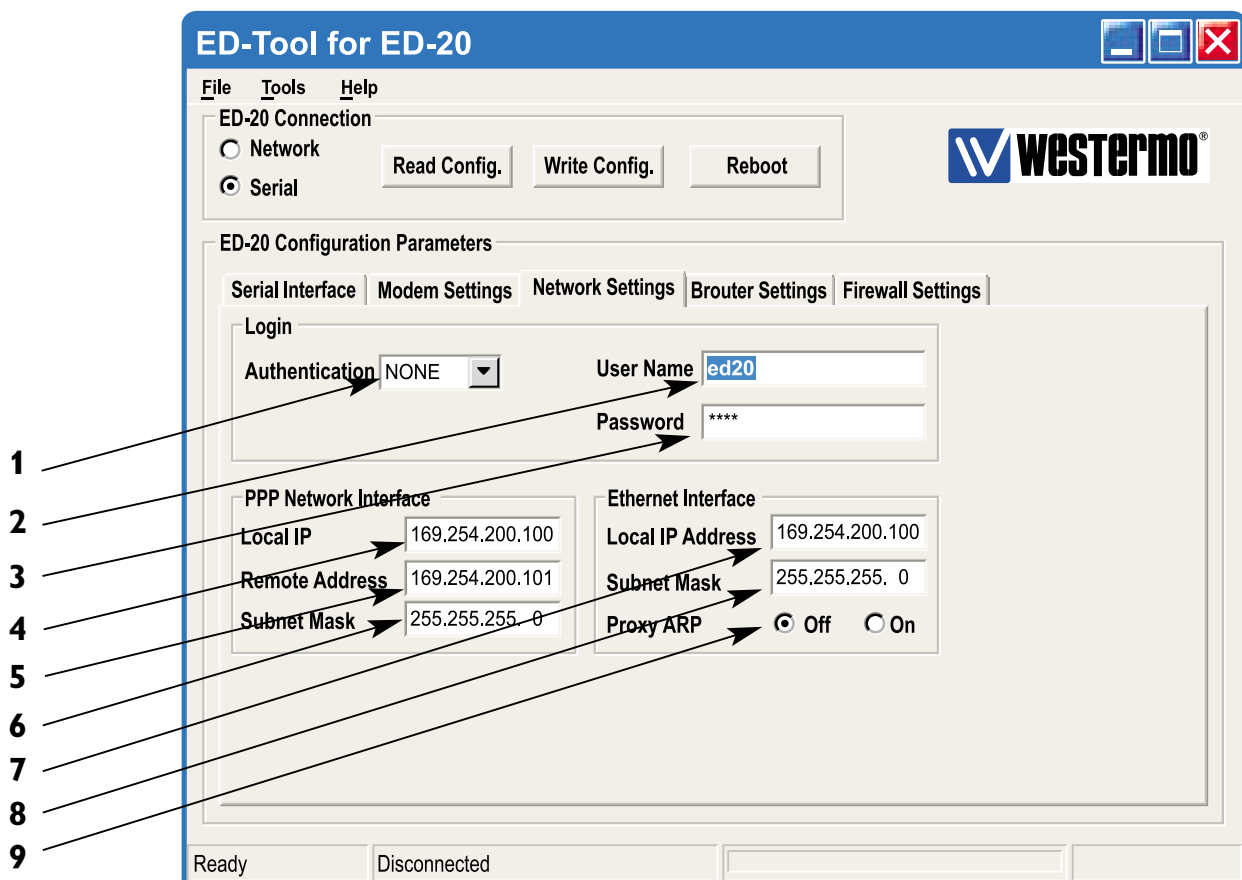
ED-Tool for ED-20

File Tools Help

ED-20 Connection

Network

Serial

Read Config.

Write Config.

Reboot

westermo®

ED-20 Configuration Parameters

Serial Interface | Modem Settings | Network Settings | Brouter Settings | Firewall Settings

Login

Authentication NONE

User Name ed20

Password ****

PPP Network Interface

Local IP 169.254.200.100

Remote Address 169.254.200.101

Subnet Mask 255.255.255. 0

Ethernet Interface

Local IP Address 169.254.200.100

Subnet Mask 255.255.255. 0

Proxy ARP Off On

1
2
3
4
5
6
7
8
9

Ready

Disconnected